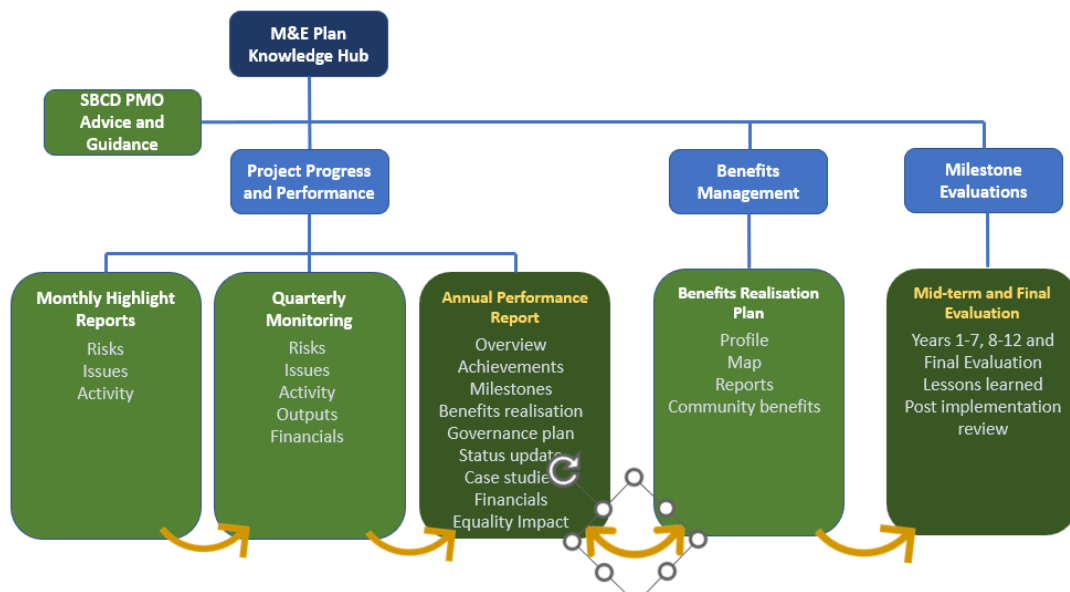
M&E Plan Knowledge Hub

SBCD PMO Advice and Guidance

Project Progress and Performance

Benefits Management

Milestone Evaluations

Monthly Highlight Reports
Risks
Issues
Activity

Quarterly Monitoring
Risks
Issues
Activity
Outputs
Financials

Annual Performance Report
Overview
Achievements
Milestones
Benefits realisation
Governance plan
Status update
Case studies
Financials
Equality Impact

Benefits Realisation Plan
Profile
Map
Reports
Community benefits

Mid-term and Final Evaluation
Years 1-7, 8-12 and Final Evaluation
Lessons learned
Post implementation review